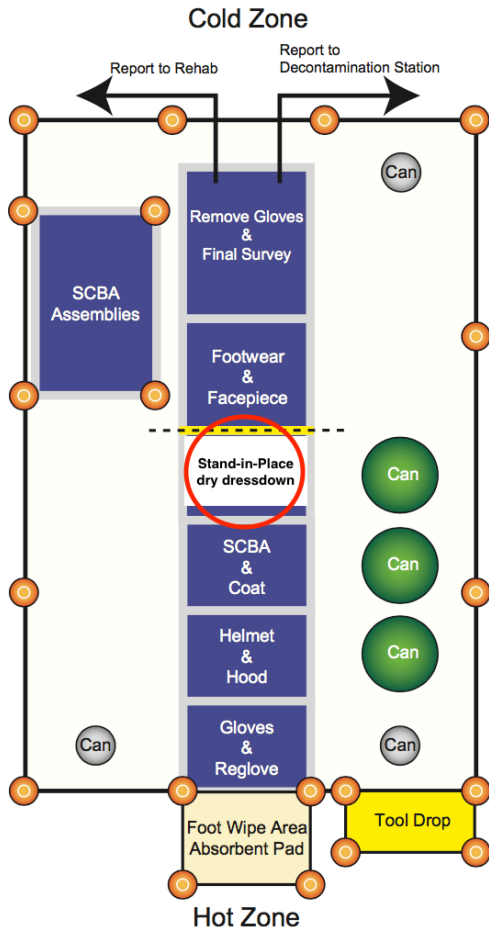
Cold Zone

Report to Rehab

Report to Decontamination Station

Can

Remove Gloves & Final Survey

SCBA Assemblies

Footwear & Facepiece

Stand-in-Place dry dressdown

Can

SCBA & Coat

Can

Helmet & Hood

Can

Can

Gloves & Reglove

Can

Foot Wipe Area Absorbent Pad

Tool Drop

Hot Zone